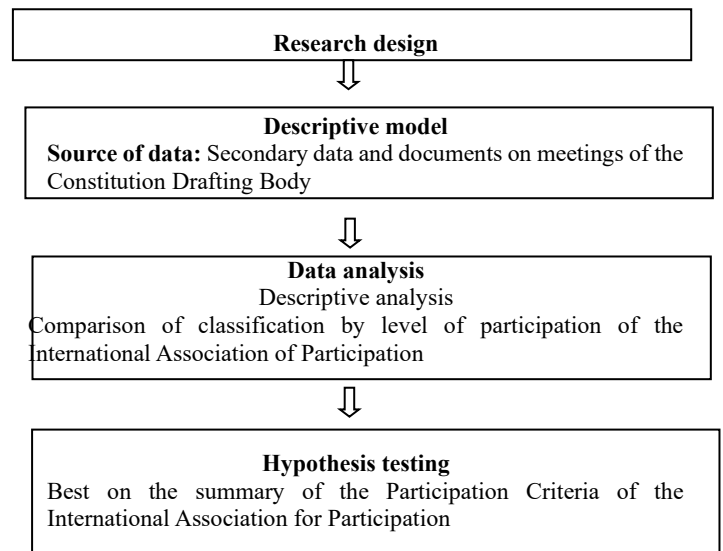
Research design

Descriptive model
Source of data: Secondary data and documents on meetings of the Constitution Drafting Body

Data analysis
Descriptive analysis
Comparison of classification by level of participation of the International Association of Participation

Hypothesis testing
Best on the summary of the Participation Criteria of the International Association for Participation